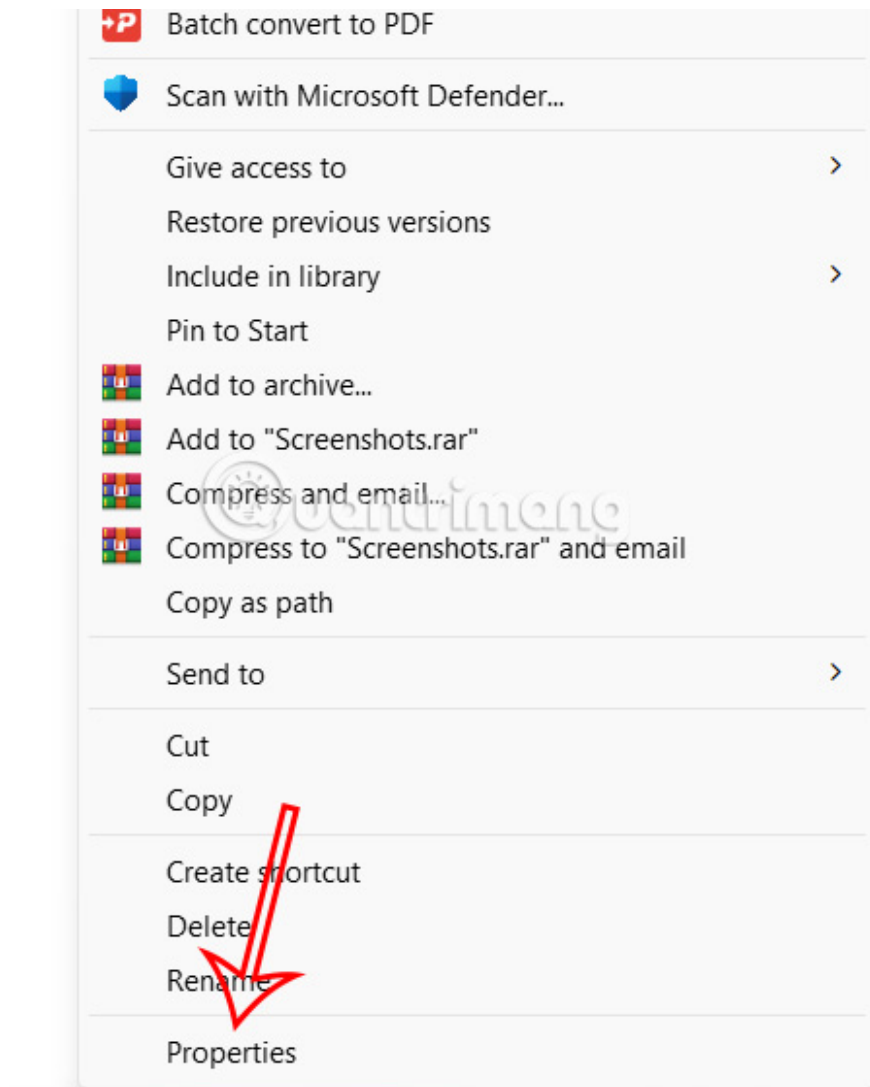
Batch convert to PDF

Scan with Microsoft Defender...

Give access to >

Restore previous versions

Include in library >

Pin to Start

Add to archive...

Add to "Screenshots.rar"

Compress and email...

Compress to "Screenshots.rar" and email

Copy as path

Send to >

Cut

Copy

Create shortcut

Delete

Rename

Properties

Quantrimang